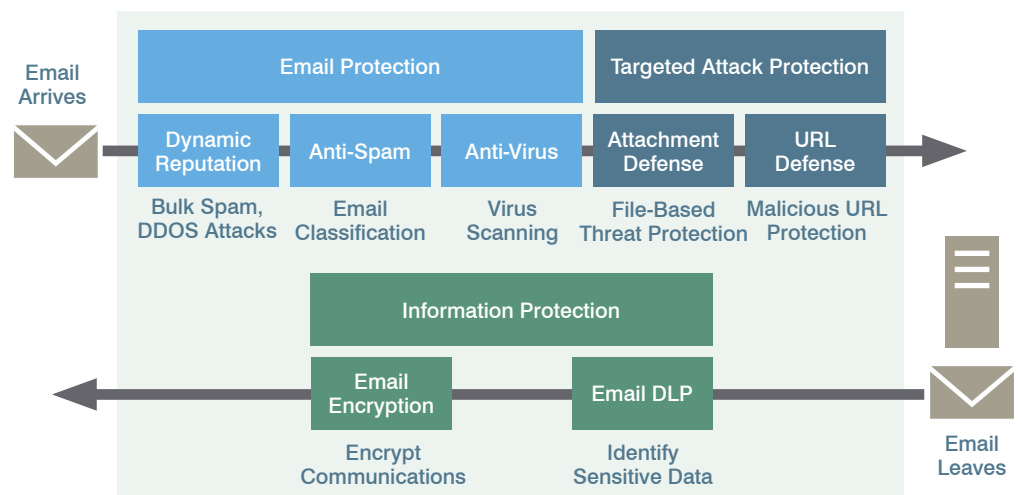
Email Arrives

Email Protection

Targeted Attack Protection

Dynamic Reputation

Anti-Spam

Anti-Virus

Attachment Defense

URL Defense

Bulk Spam, DDOS Attacks

Email Classification

Virus Scanning

File-Based Threat Protection

Malicious URL Protection

Information Protection

Email Encryption

Email DLP

Encrypt Communications

Identify Sensitive Data

Email Leaves